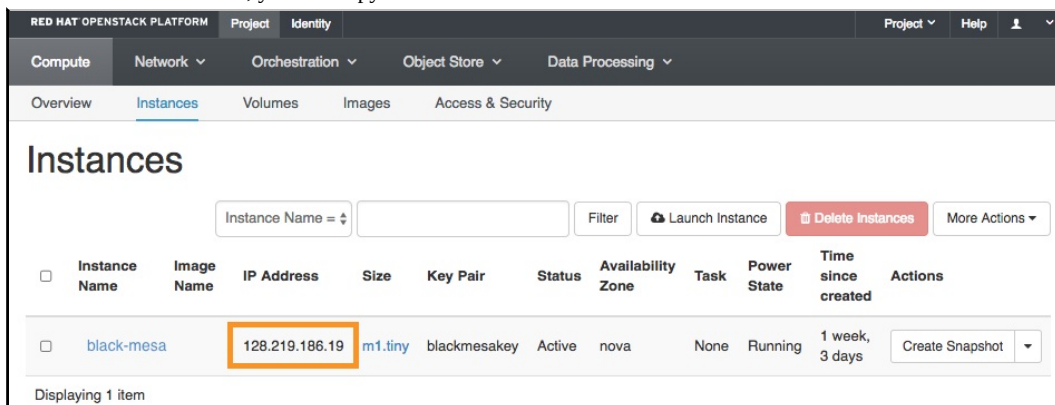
RED HAT OPENSTACK PLATFORM Project Identity Project Help

Compute Network Orchestration Object Store Data Processing

Overview Instances Volumes Images Access & Security

Instances

Instance Name = Filter Launch Instance Delete Instances More Actions

| | Instance Name | Image Name | IP Address | Size | Key Pair | Status | Availability Zone | Task | Power State | Time since created | Actions |
|---|---|---|---|---|---|---|---|---|---|---|---|
| | black-mesa | | 128.219.186.19 | m1.tiny | blackmesakey | Active | nova | None | Running | 1 week, 3 days | Create Snapshot |

Displaying 1 item